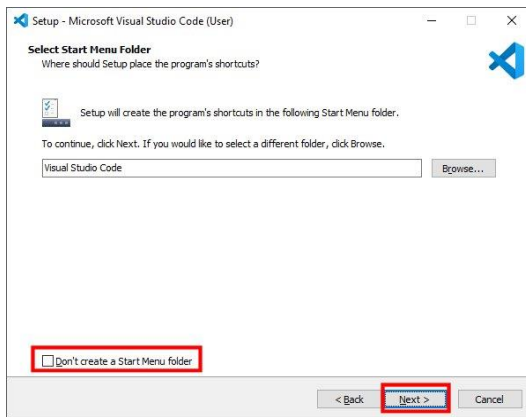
Setup - Microsoft Visual Studio Code (User)

Select Start Menu Folder
Where should Setup place the program's shortcuts?

Setup will create the program's shortcuts in the following Start Menu folder.

To continue, click Next. If you would like to select a different folder, click Browse.

Visual Studio Code

Browse...

Don't create a Start Menu folder

< Back

Next >

Cancel